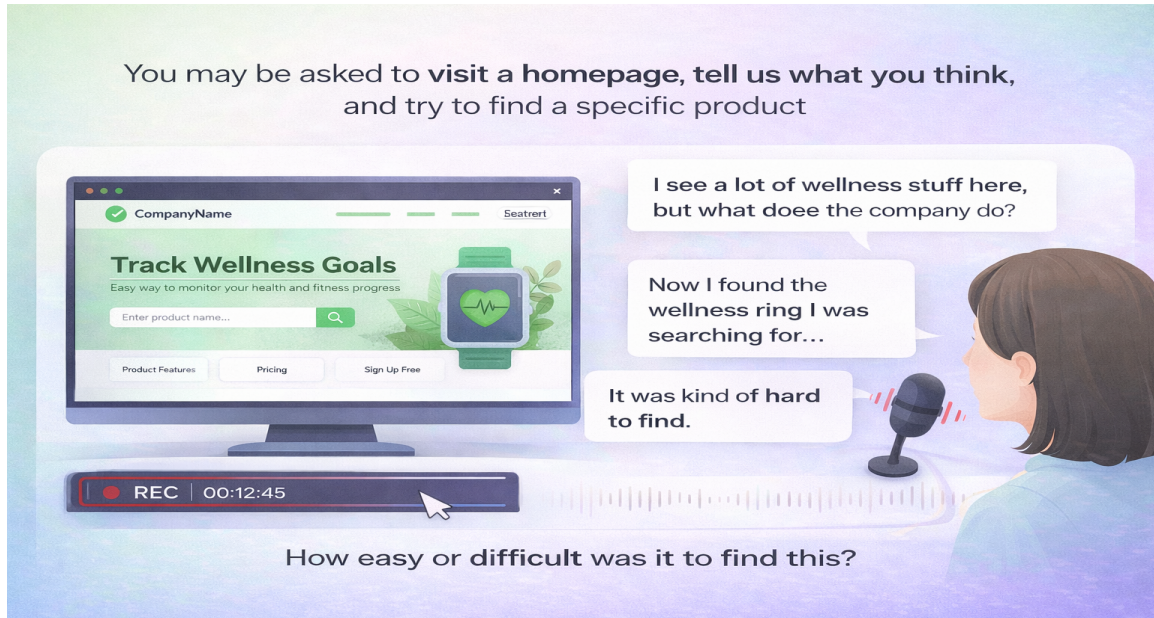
You may be asked to visit a homepage, tell us what you think, and try to find a specific product

CompanyName

Seatrert

Track Wellness Goals

Easy way to monitor your health and fitness progress

Enter product name...

Product Features

Pricing

Sign Up Free

REC | 00:12:45

I see a lot of wellness stuff here, but what doee the company do?

Now I found the wellness ring I was searching for...

It was kind of hard to find.

How easy or difficult was it to find this?